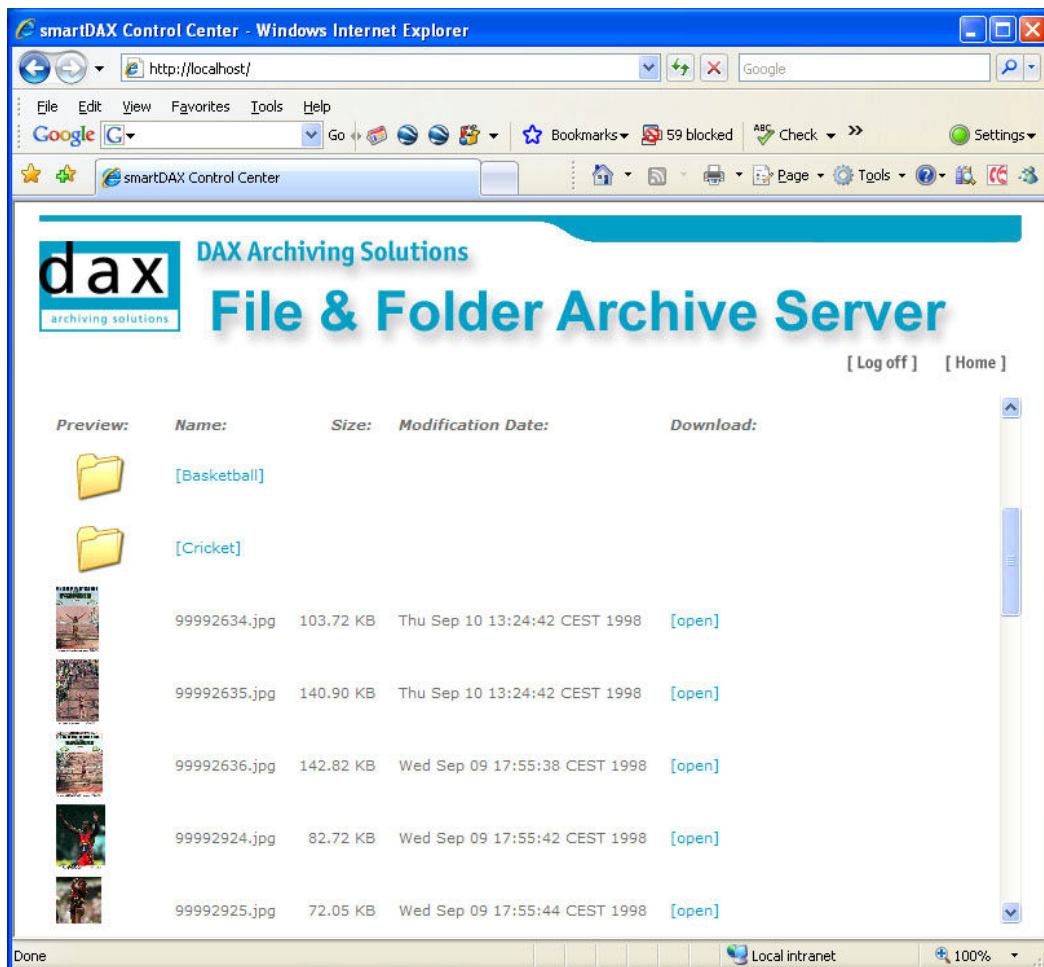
smartDAX Control Center - Windows Internet Explorer

http://localhost/

Google

File Edit View Favorites Tools Help

Google G Go Bookmarks 59 blocked Check Settings

smartDAX Control Center

Page Tools

dax
archiving solutions

DAX Archiving Solutions

File & Folder Archive Server

[ Log off ] [ Home ]

| Preview: | Name: | Size: | Modification Date: | Download: |
|---|---|---|---|---|
| | [Basketball] | | | |
| | [Cricket] | | | |
| | 99992634.jpg | 103.72 KB | Thu Sep 10 13:24:42 CEST 1998 | [open] |
| | 99992635.jpg | 140.90 KB | Thu Sep 10 13:24:42 CEST 1998 | [open] |
| | 99992636.jpg | 142.82 KB | Wed Sep 09 17:55:38 CEST 1998 | [open] |
| | 99992924.jpg | 82.72 KB | Wed Sep 09 17:55:42 CEST 1998 | [open] |
| | 99992925.jpg | 72.05 KB | Wed Sep 09 17:55:44 CEST 1998 | [open] |

Done

Local intranet

100%